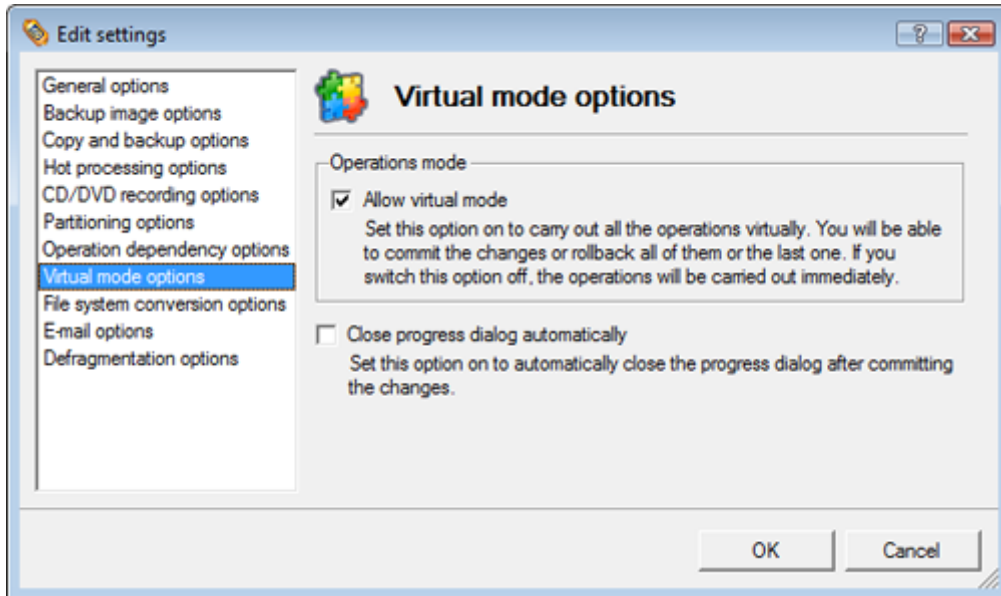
Edit settings

?

General options
Backup image options
Copy and backup options
Hot processing options
CD/DVD recording options
Partitioning options
Operation dependency options
Virtual mode options
File system conversion options
E-mail options
Defragmentation options

Virtual mode options

Operations mode

Allow virtual mode

Set this option on to carry out all the operations virtually. You will be able to commit the changes or rollback all of them or the last one. If you switch this option off, the operations will be carried out immediately.

Close progress dialog automatically

Set this option on to automatically close the progress dialog after committing the changes.

OK

Cancel